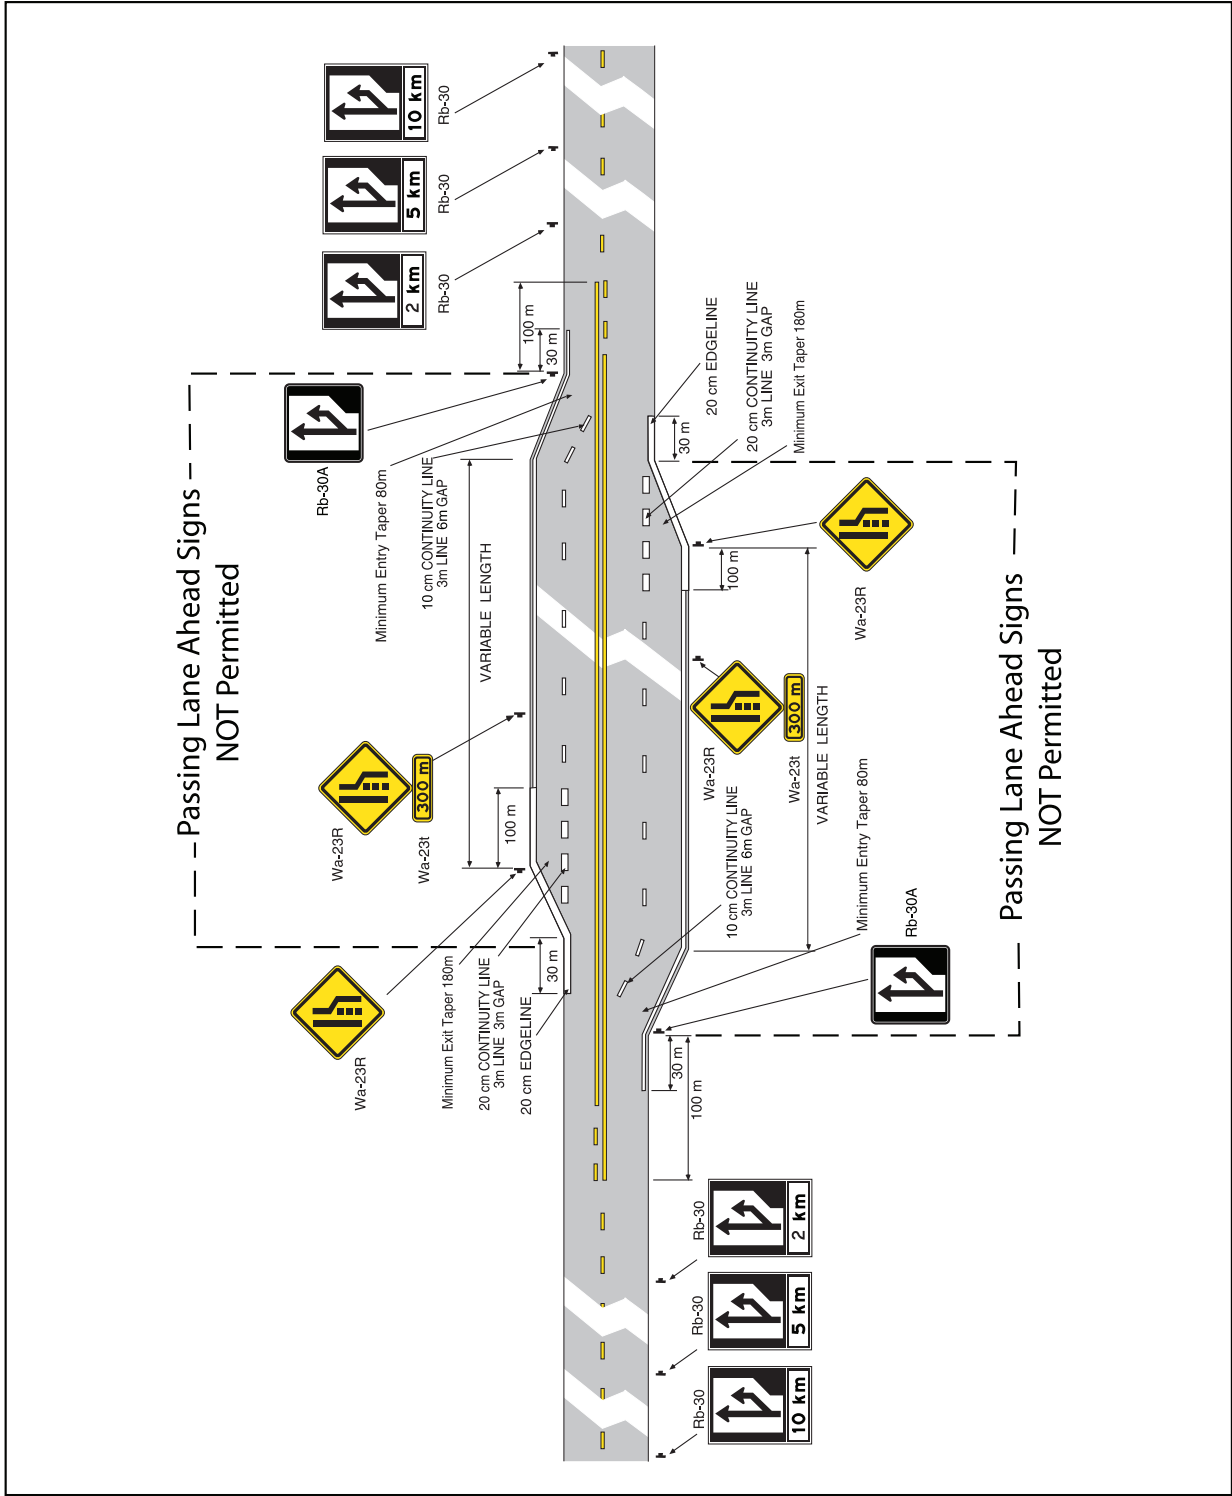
10 km
Rb-30
5 km
Rb-30
2 km
Rb-30
100 m
30 m
Rb-30A
Passing Lane Ahead Signs
NOT Permitted
Minimum Entry Taper 80m
10 cm CONTINUITY LINE
3m LINE 6m GAP
VARIABLE LENGTH
300 m
Wa-23R
Wa-23t
100 m
30 m
Wa-23R
Minimum Exit Taper 180m
20 cm CONTINUITY LINE
3m LINE 3m GAP
20 cm EDGELINE
20 cm EDGELINE
30 m
20 cm CONTINUITY LINE
3m LINE 3m GAP
Minimum Exit Taper 180m
Wa-23R
100 m
300 m
Wa-23R
Wa-23t
VARIABLE LENGTH
10 cm CONTINUITY LINE
3m LINE 6m GAP
Minimum Entry Taper 80m
Rb-30A
Passing Lane Ahead Signs
NOT Permitted
30 m
100 m
2 km
Rb-30
5 km
Rb-30
10 km
Rb-30